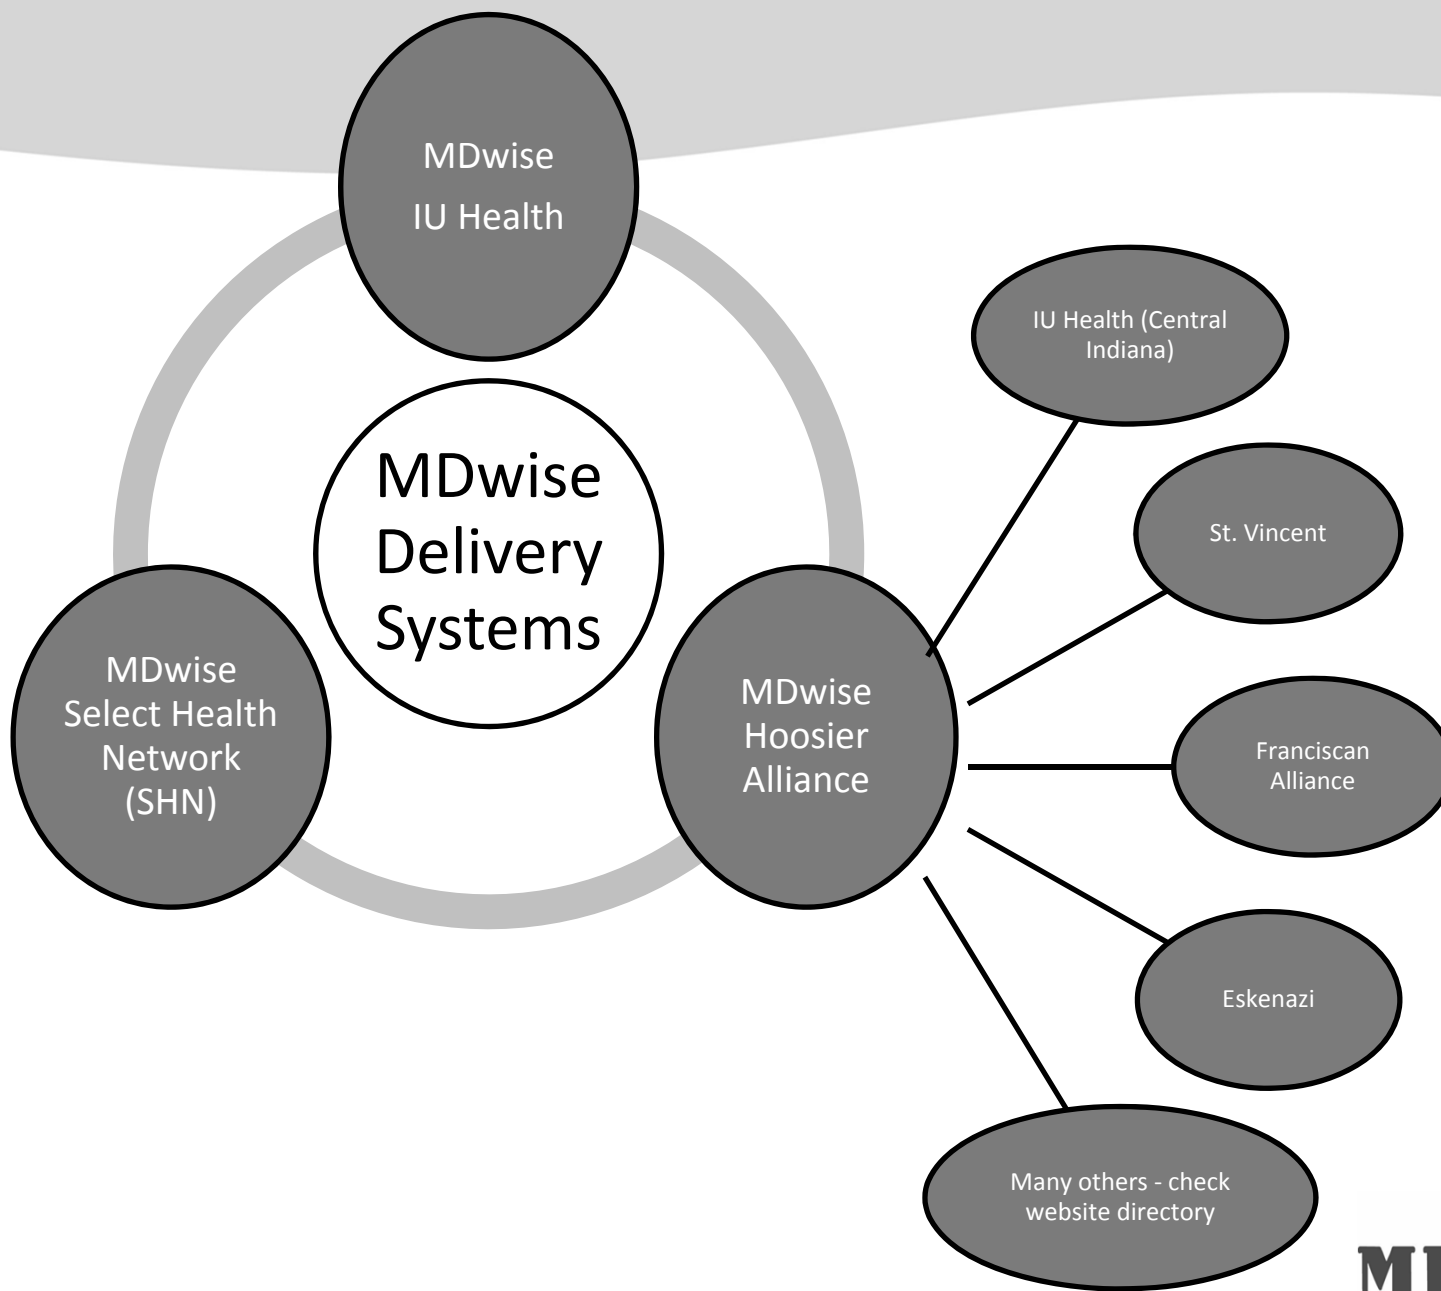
MDwise
IU Health

MDwise Delivery Systems

MDwise Select Health Network (SHN)

MDwise Hoosier Alliance

IU Health (Central Indiana)

St. Vincent

Franciscan Alliance

Eskenazi

Many others - check website directory

MI